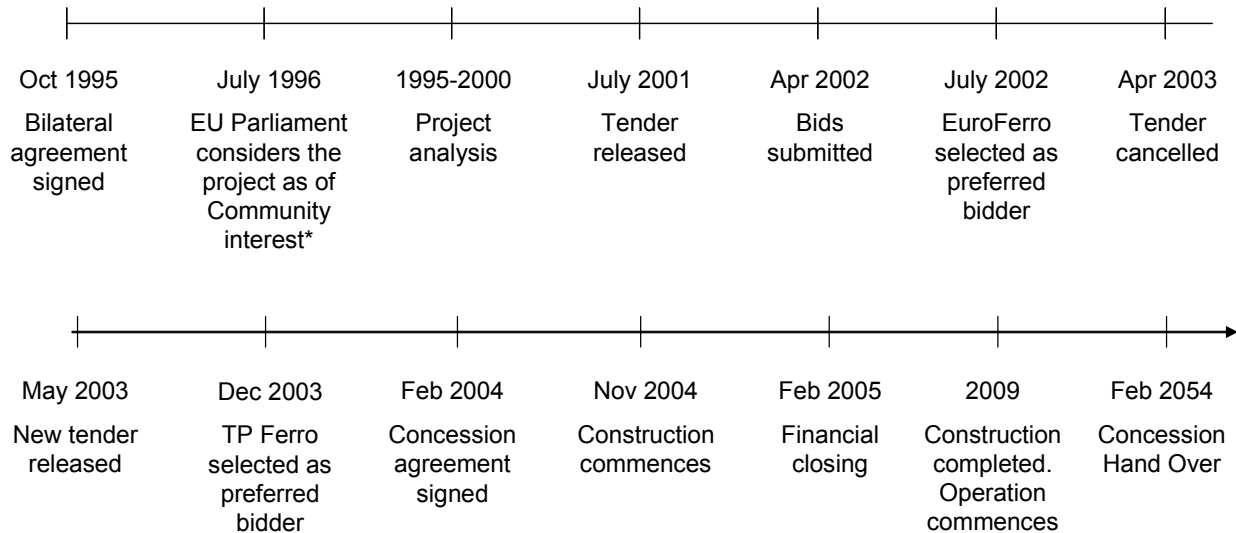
Oct 1995
Bilateral agreement signed

July 1996
EU Parliament considers the project as of Community interest*

1995-2000
Project analysis

July 2001
Tender released

Apr 2002
Bids submitted

July 2002
EuroFerro selected as preferred bidder

Apr 2003
Tender cancelled

May 2003
New tender released

Dec 2003
TP Ferro selected as preferred bidder

Feb 2004
Concession agreement signed

Nov 2004
Construction commences

Feb 2005
Financial closing

2009
Construction completed. Operation commences

Feb 2054
Concession Hand Over